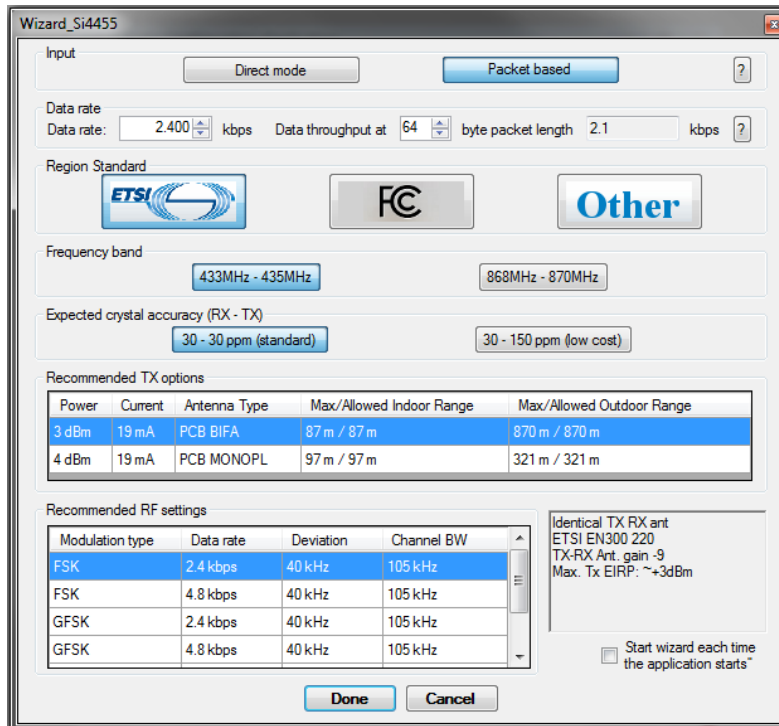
Wizard_Si4455

Input

Direct mode

Packet based

?

Data rate

Data rate: 2.400 kbps Data throughput at 64 byte packet length 2.1 kbps ?

Region Standard

ETSI

FC

Other

Frequency band

433MHz - 435MHz

868MHz - 870MHz

Expected crystal accuracy (RX - TX)

30 - 30 ppm (standard)

30 - 150 ppm (low cost)

Recommended TX options

| Power | Current | Antenna Type | Max/Allowed Indoor Range | Max/Allowed Outdoor Range |
|---|---|---|---|---|
| 3 dBm | 19 mA | PCB BIFA | 87 m / 87 m | 870 m / 870 m |
| 4 dBm | 19 mA | PCB MONOPL | 97 m / 97 m | 321 m / 321 m |

Recommended RF settings

| Modulation type | Data rate | Deviation | Channel BW |
|---|---|---|---|
| FSK | 2.4 kbps | 40 kHz | 105 kHz |
| FSK | 4.8 kbps | 40 kHz | 105 kHz |
| GFSK | 2.4 kbps | 40 kHz | 105 kHz |
| GFSK | 4.8 kbps | 40 kHz | 105 kHz |

Identical TX RX ant
ETSI EN300 220
TX-RX Ant. gain -9
Max. Tx EIRP: ~+3dBm

Start wizard each time the application starts"

Done

Cancel